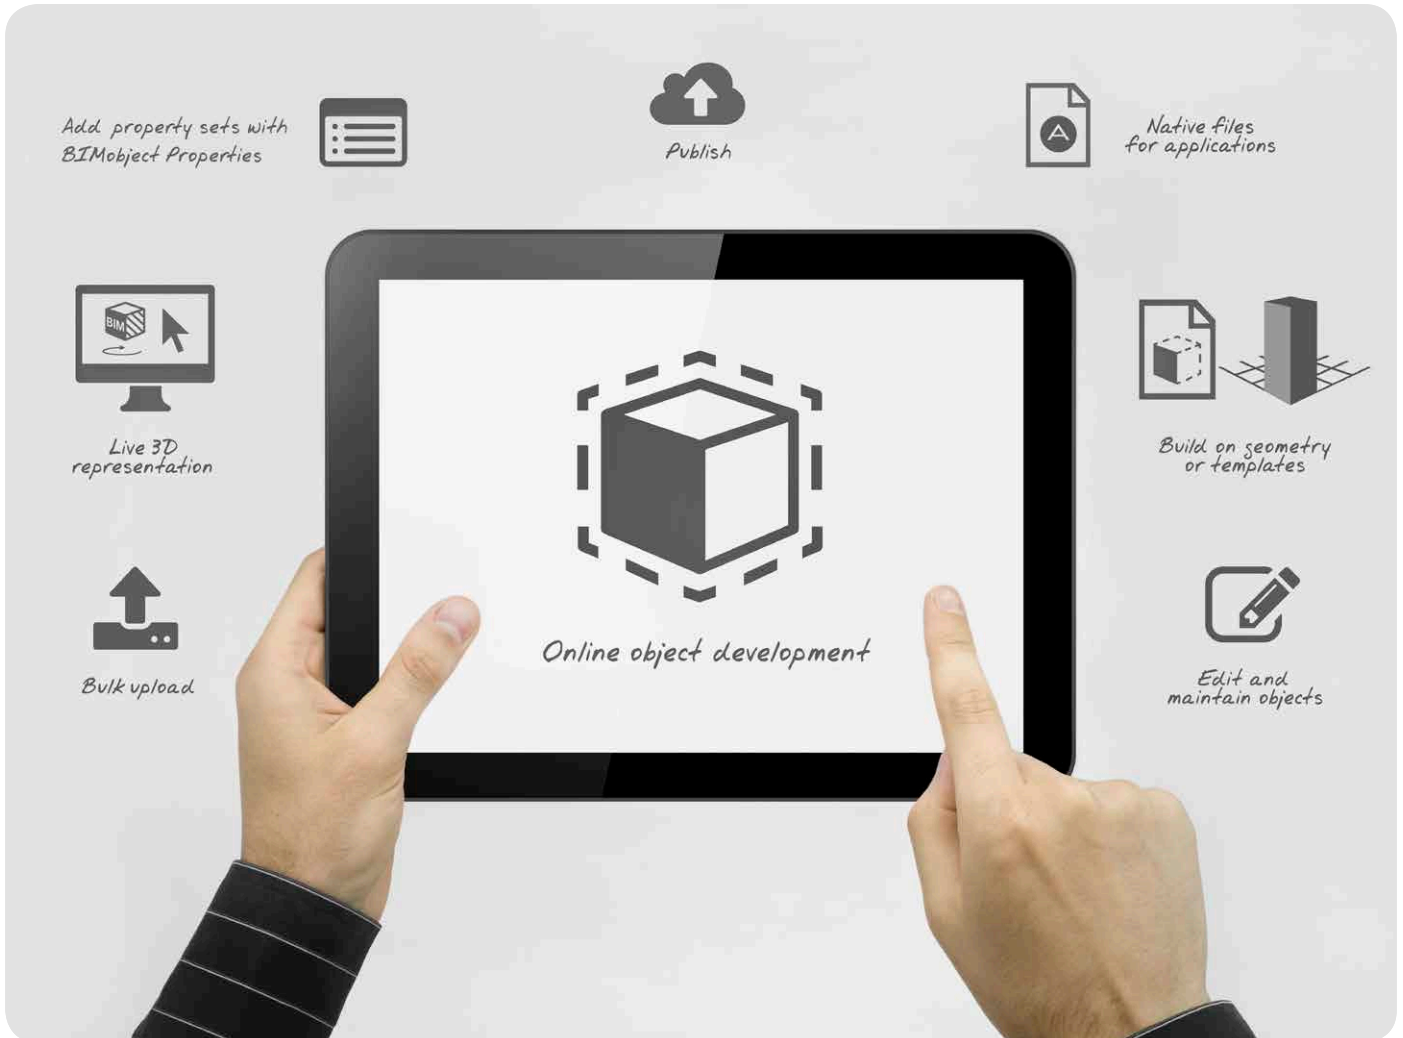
Add property sets with BIMobject Properties

Publish

Native files for applications

BIM

Live 3D representation

Build on geometry or templates

Online object development

Bulk upload

Edit and maintain objects